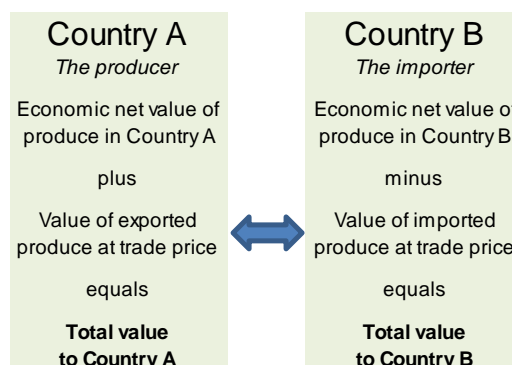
Country A
*The producer*

Economic net value of produce in Country A

plus

Value of exported produce at trade price

equals

**Total value to Country A**

Country B
*The importer*

Economic net value of produce in Country B

minus

Value of imported produce at trade price

equals

**Total value to Country B**